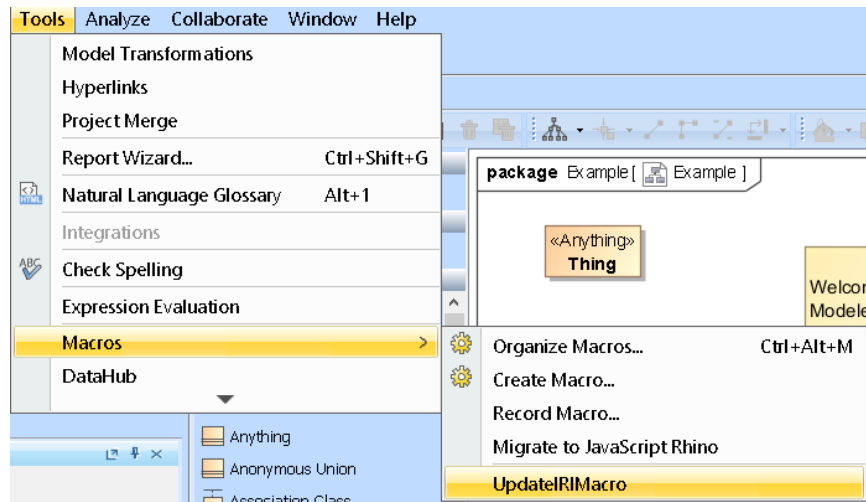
Tools Analyze Collaborate Window Help

Model Transformations
Hyperlinks
Project Merge
Report Wizard... Ctrl+Shift+G
Natural Language Glossary Alt+1
Integrations
Check Spelling
Expression Evaluation
Macros >
DataHub

package Example [ Example ]

«Anything»
Thing

Welcor
Modele

Organize Macros... Ctrl+Alt+M
Create Macro...
Record Macro...
Migrate to JavaScript Rhino
UpdateIRIMacro

Anything
Anonymous Union
Association Class